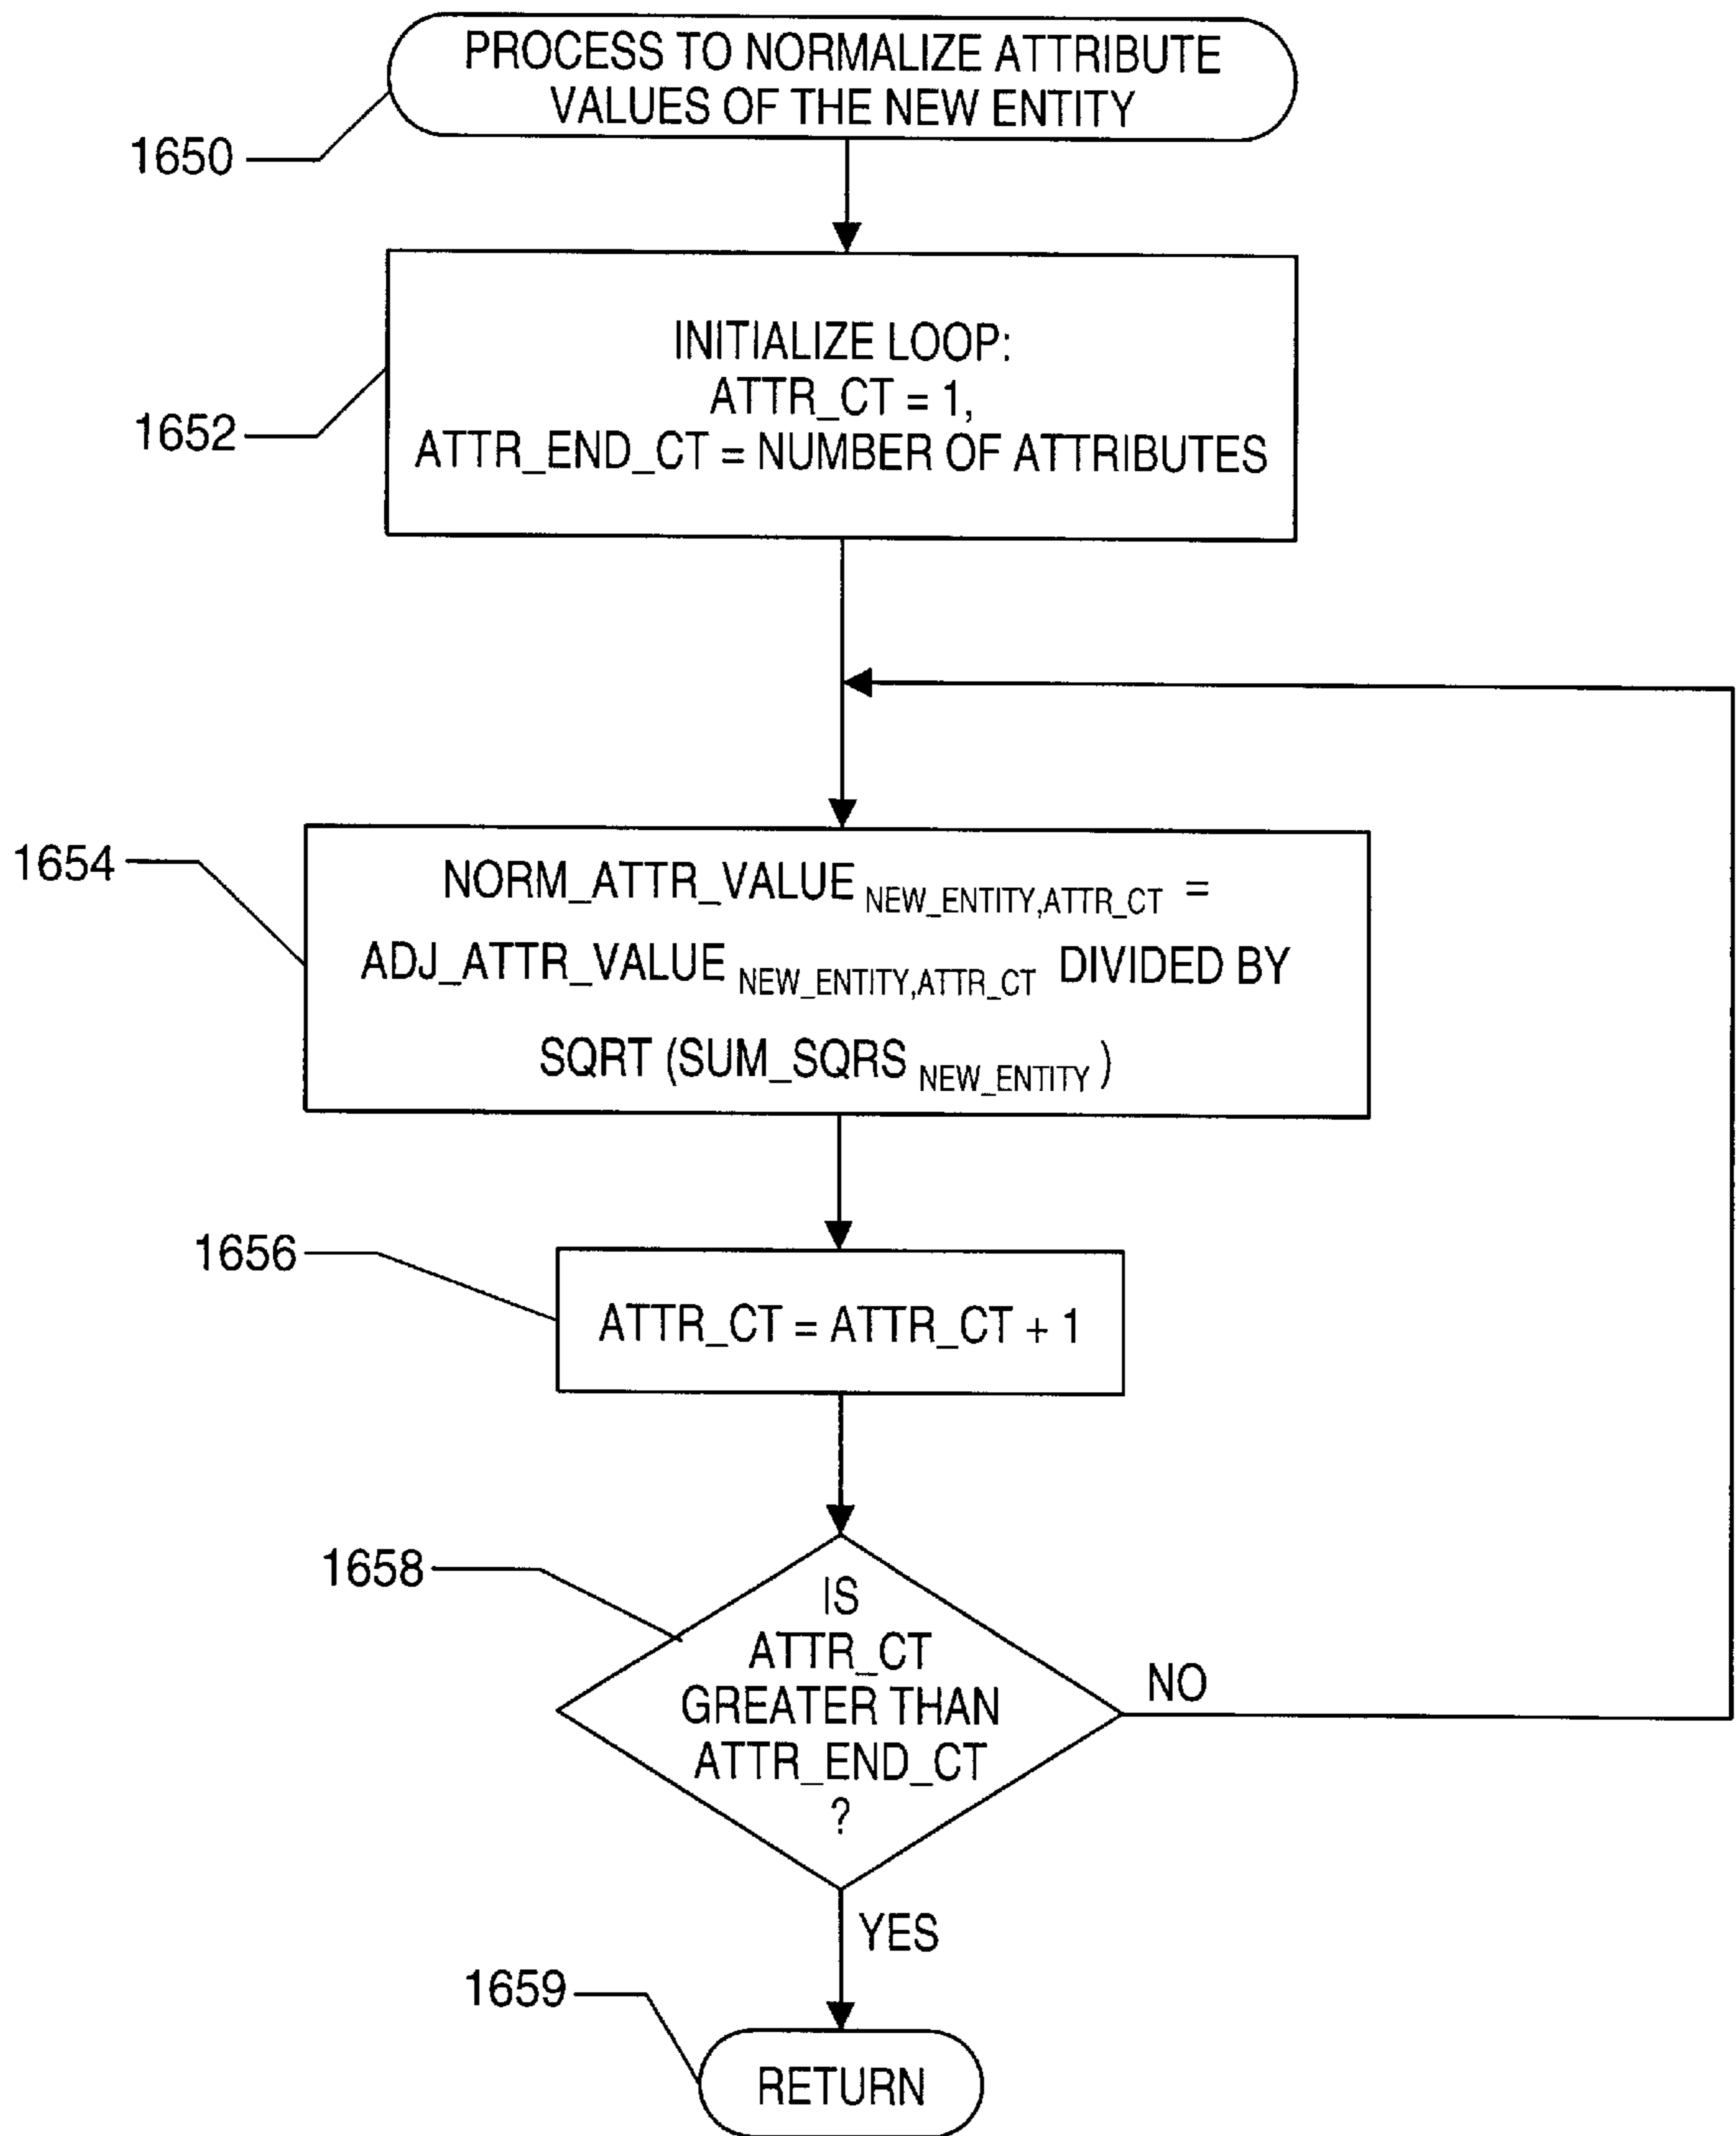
PROCESS TO NORMALIZE ATTRIBUTE VALUES OF THE NEW ENTITY

1650

INITIALIZE LOOP:
ATTR_CT = 1,
ATTR_END_CT = NUMBER OF ATTRIBUTES

1652

1654

NORM_ATTR_VALUE $_{NEW\_ENTITY,ATTR\_CT}$ =
ADJ_ATTR_VALUE $_{NEW\_ENTITY,ATTR\_CT}$ DIVIDED BY
SQRT (SUM_SQRS $_{NEW\_ENTITY}$ )

1656

ATTR_CT = ATTR_CT + 1

1658

IS ATTR_CT GREATER THAN ATTR_END_CT ?

NO

YES

1659

RETURN